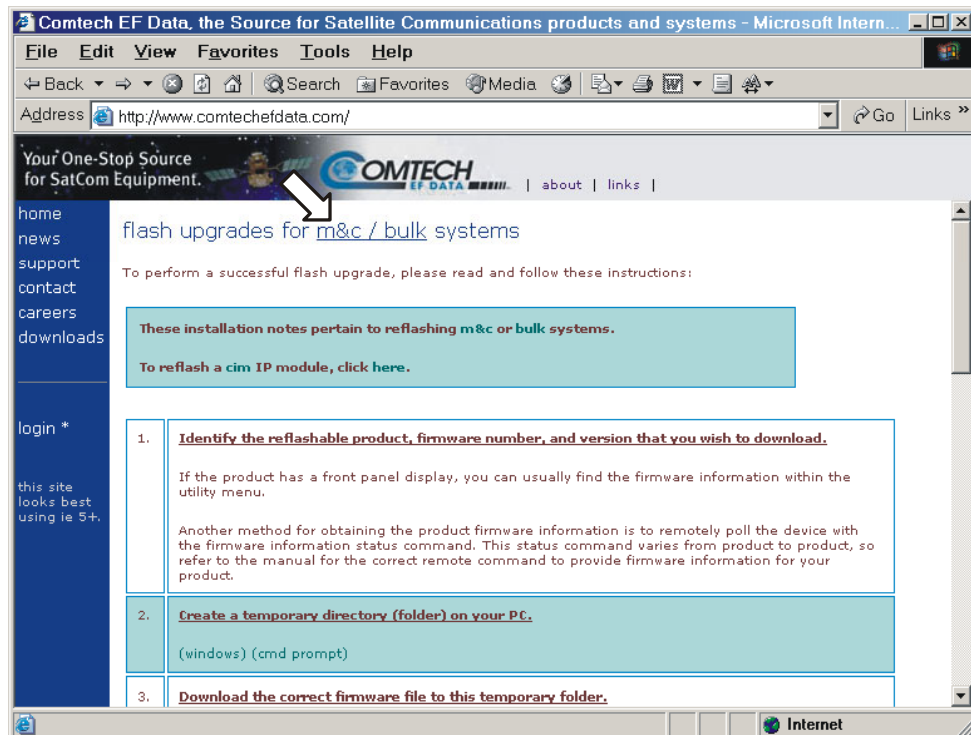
Comtech EF Data, the Source for Satellite Communications products and systems - Microsoft Intern...

File Edit View Favorites Tools Help

Back Search Favorites Media

Address http://www.comtechefdata.com/ Go Links »

Your One-Stop Source for SatCom Equipment.

COMTECH EF DATA | about | links |

home
news
support
contact
careers
downloads

login *

this site looks best using ie 5+.

flash upgrades for m&c / bulk systems

To perform a successful flash upgrade, please read and follow these instructions:

These installation notes pertain to reflashing m&c or bulk systems.

To reflash a cim IP module, click here.

| 1. | Identify the reflashable product, firmware number, and version that you wish to download.<br><br>If the product has a front panel display, you can usually find the firmware information within the utility menu.<br><br>Another method for obtaining the product firmware information is to remotely poll the device with the firmware information status command. This status command varies from product to product, so refer to the manual for the correct remote command to provide firmware information for your product. |
|---|---|
| 2. | Create a temporary directory (folder) on your PC.<br><br>(windows) (cmd prompt) |
| 3. | Download the correct firmware file to this temporary folder. |

Internet